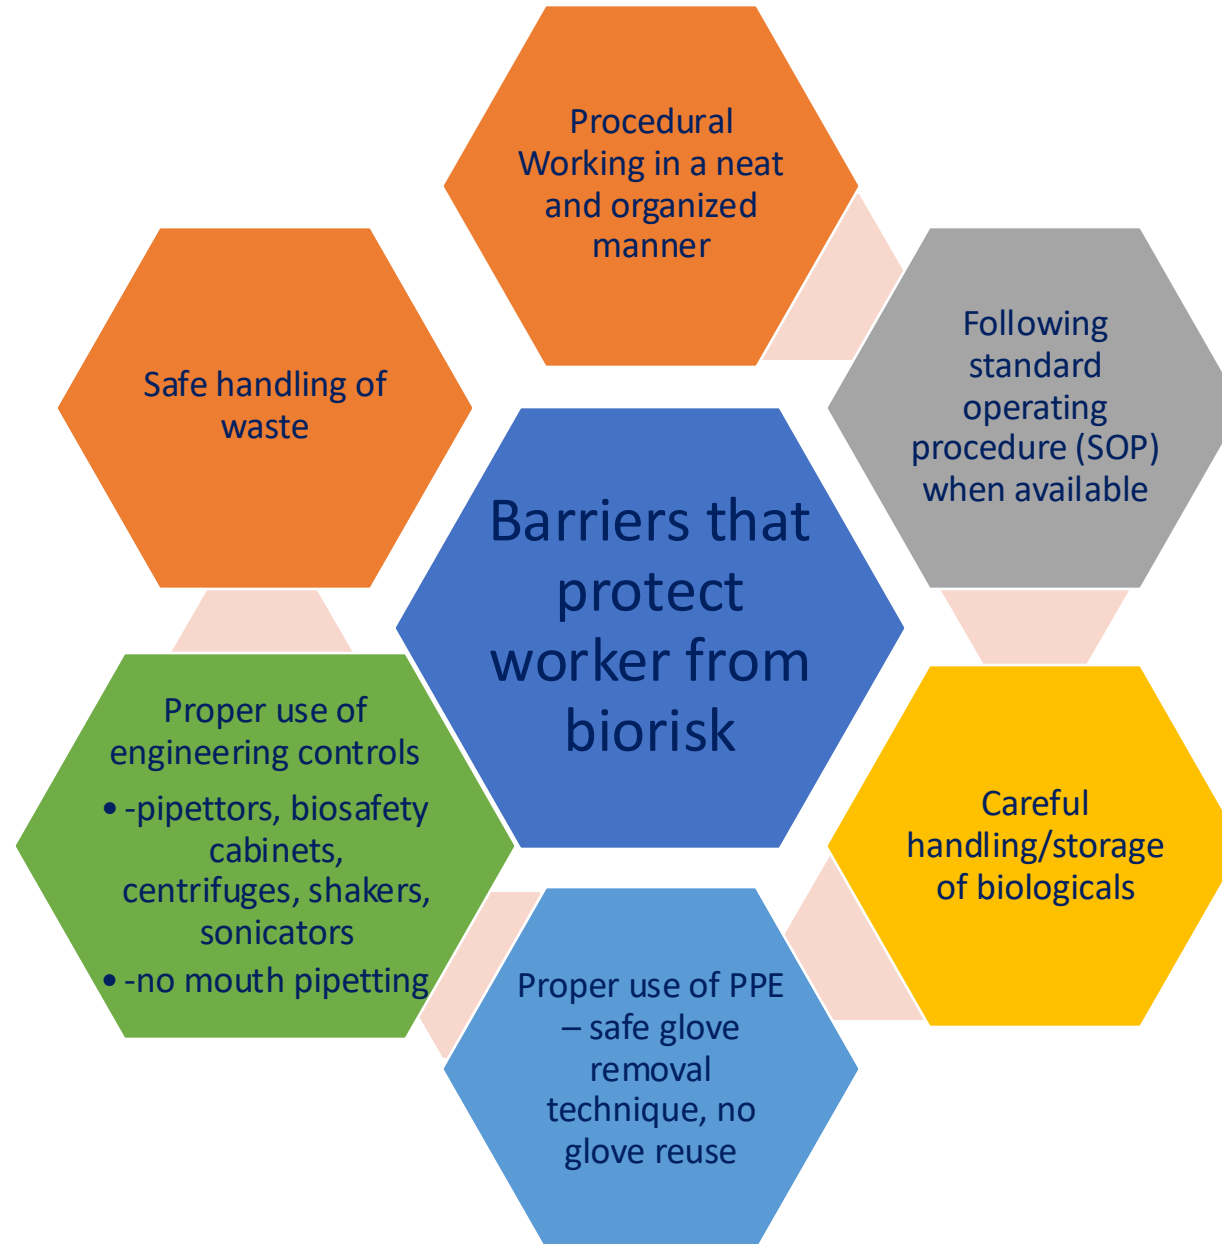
Barriers that protect worker from biorisk

Procedural Working in a neat and organized manner

Following standard operating procedure (SOP) when available

Careful handling/storage of biologicals

Proper use of PPE – safe glove removal technique, no glove reuse

Proper use of engineering controls

- -pipettors, biosafety cabinets, centrifuges, shakers, sonicators
- -no mouth pipetting

Safe handling of waste